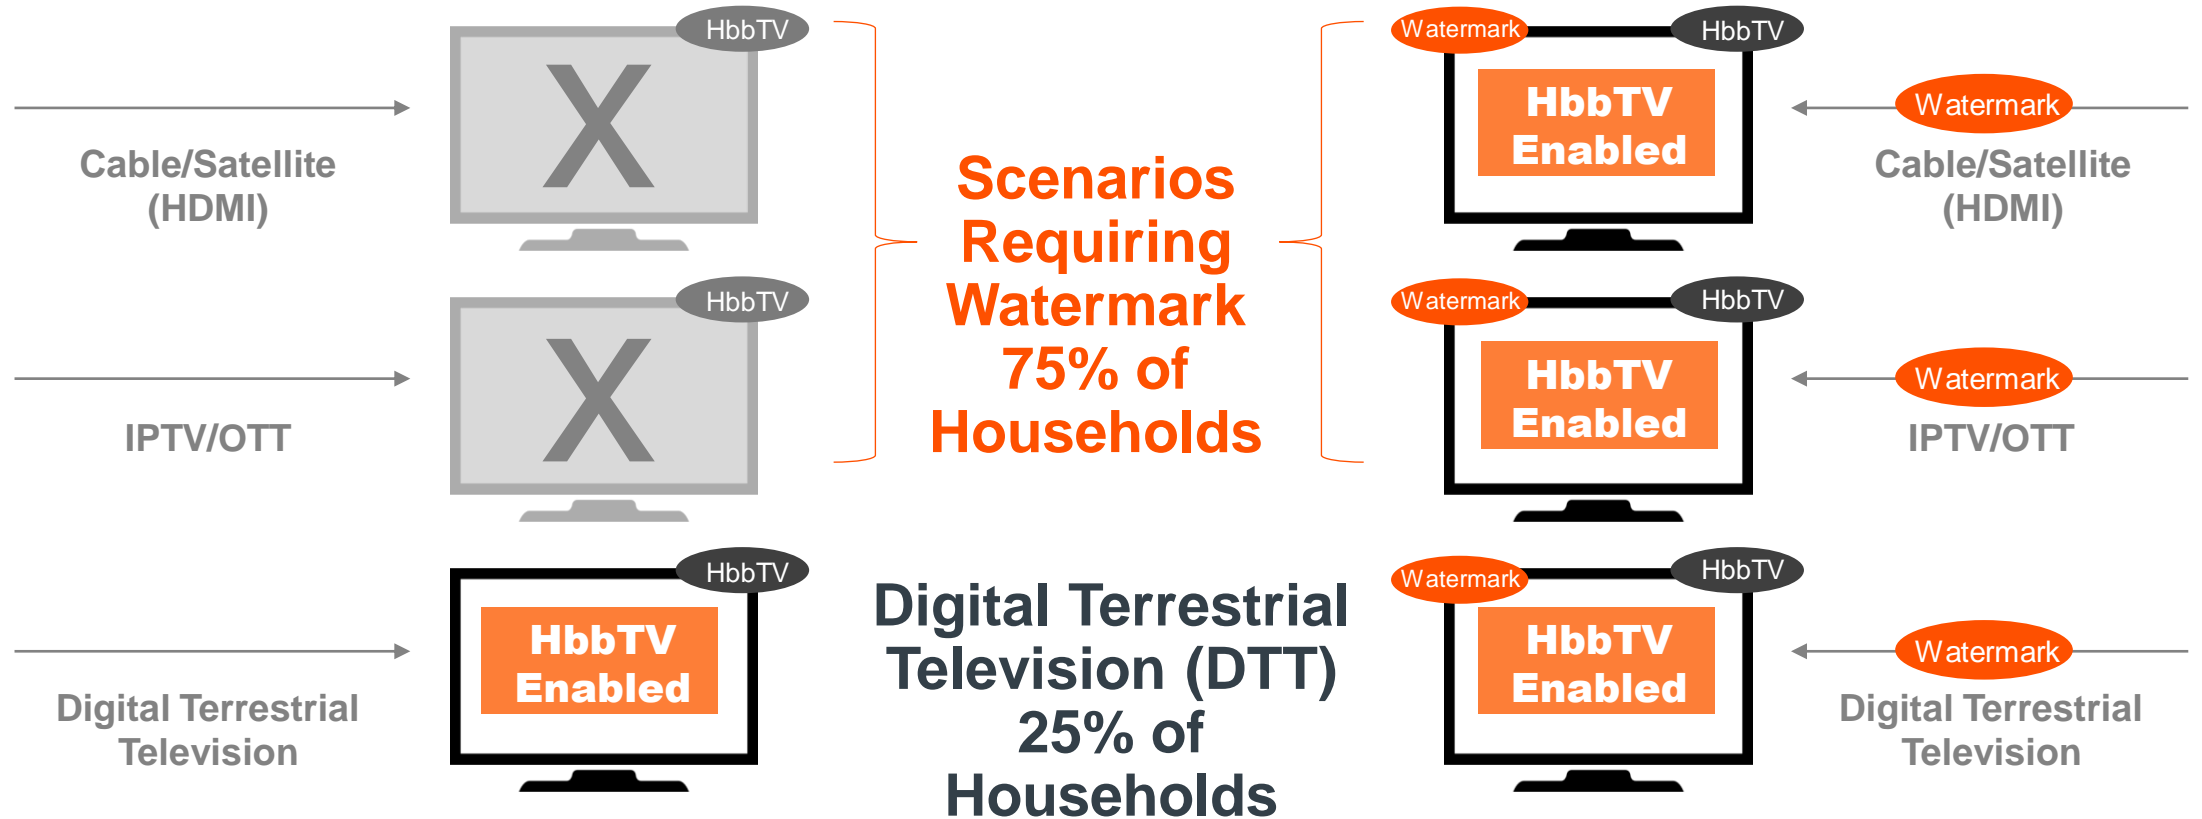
HbbTV

X

Cable/Satellite (HDMI)

HbbTV

X

IPTV/OTT

HbbTV

HbbTV Enabled

Digital Terrestrial Television

Scenarios Requiring Watermark 75% of Households

Digital Terrestrial Television (DTT) 25% of Households

Watermark

HbbTV

HbbTV Enabled

Watermark

Cable/Satellite (HDMI)

Watermark

HbbTV

HbbTV Enabled

Watermark

IPTV/OTT

Watermark

HbbTV

HbbTV Enabled

Watermark

Digital Terrestrial Television